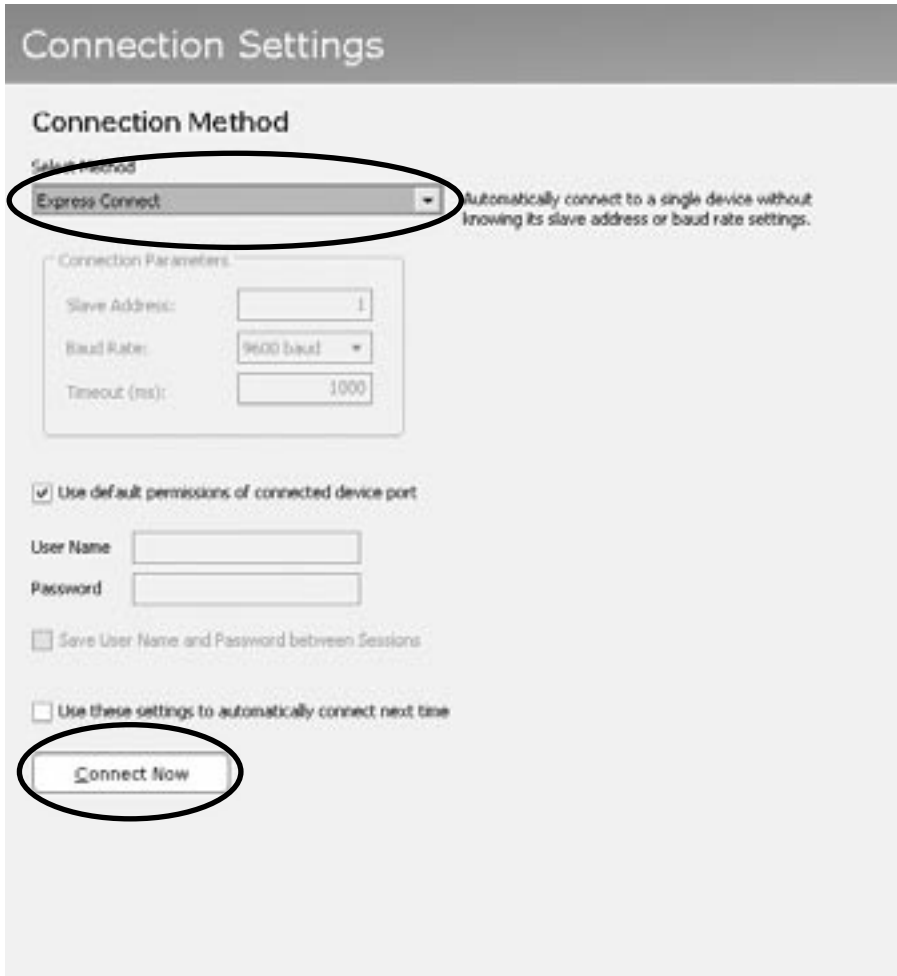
Connection Settings

Connection Method

Select Method

Express Connect

Automatically connect to a single device without knowing its slave address or baud rate settings.

Connection Parameters

Slave Address: 1

Baud Rate: 9600 baud

Timeout (ms): 1000

Use default permissions of connected device port

User Name

Password

Save User Name and Password between Sessions

Use these settings to automatically connect next time

Connect Now